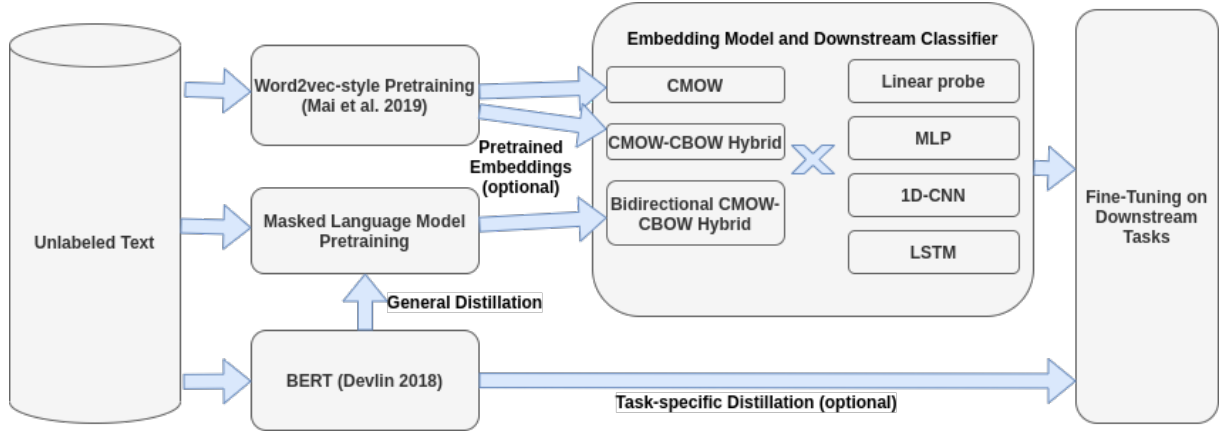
Unlabeled Text

Word2vec-style Pretraining (Mai et al. 2019)

Masked Language Model Pretraining

BERT (Devlin 2018)

General Distillation

Pretrained Embeddings (optional)

Embedding Model and Downstream Classifier

CMOW

CMOW-CBOW Hybrid

Bidirectional CMOW-CBOW Hybrid

Linear probe

MLP

1D-CNN

LSTM

Fine-Tuning on Downstream Tasks

Task-specific Distillation (optional)